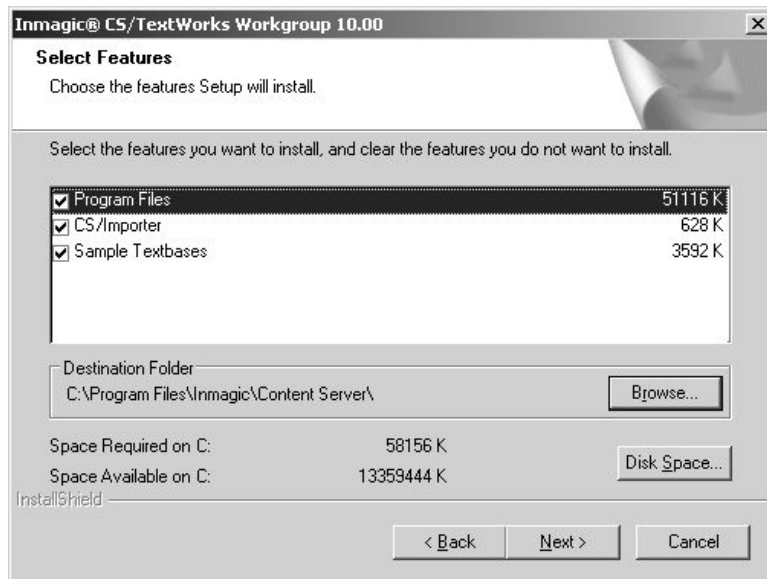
Inmagic® CS/TextWorks Workgroup 10.00

Select Features
Choose the features Setup will install.

Select the features you want to install, and clear the features you do not want to install.

| Feature | Size |
|---|---|
| Program Files | 51116 K |
| CS/Importer | 628 K |
| Sample Textbases | 3592 K |

Destination Folder
C:\Program Files\Inmagic\Content Server\

Browse...

Space Required on C: 58156 K
Space Available on C: 13359444 K

Disk Space...

InstallShield

< Back
Next >
Cancel